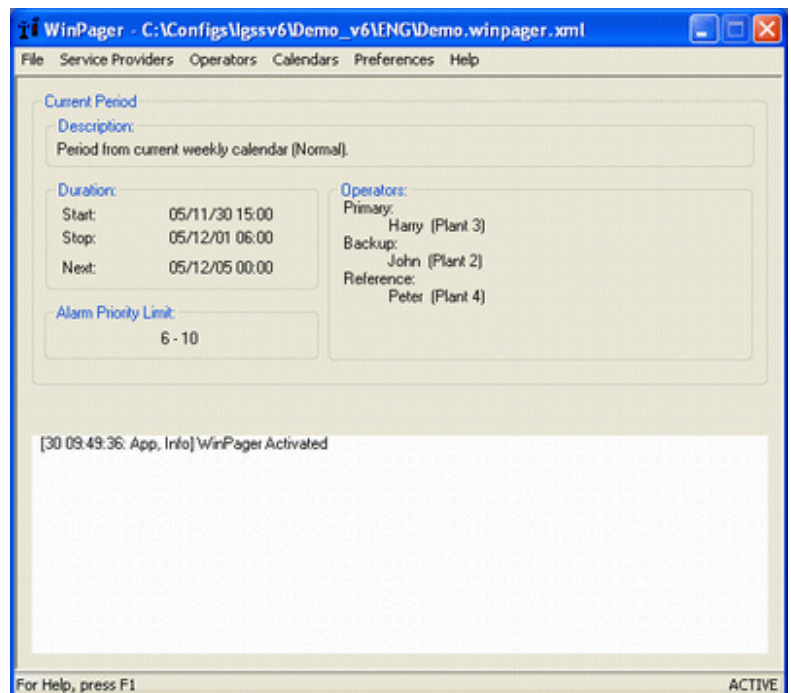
WinPager - C:\Configs\lgssv6\Demo_v6\ENG\Demo.winpager.xml

File Service Providers Operators Calendars Preferences Help

Current Period

Description:

Period from current weekly calendar (Normal).

Duration:

Start: 05/11/30 15:00
Stop: 05/12/01 06:00
Next: 05/12/05 00:00

Operators:

Primary:
Harry (Plant 3)
Backup:
John (Plant 2)
Reference:
Peter (Plant 4)

Alarm Priority Limit:

6 - 10

[30 09:49:36: App, Info] WinPager Activated

For Help, press F1

ACTIVE